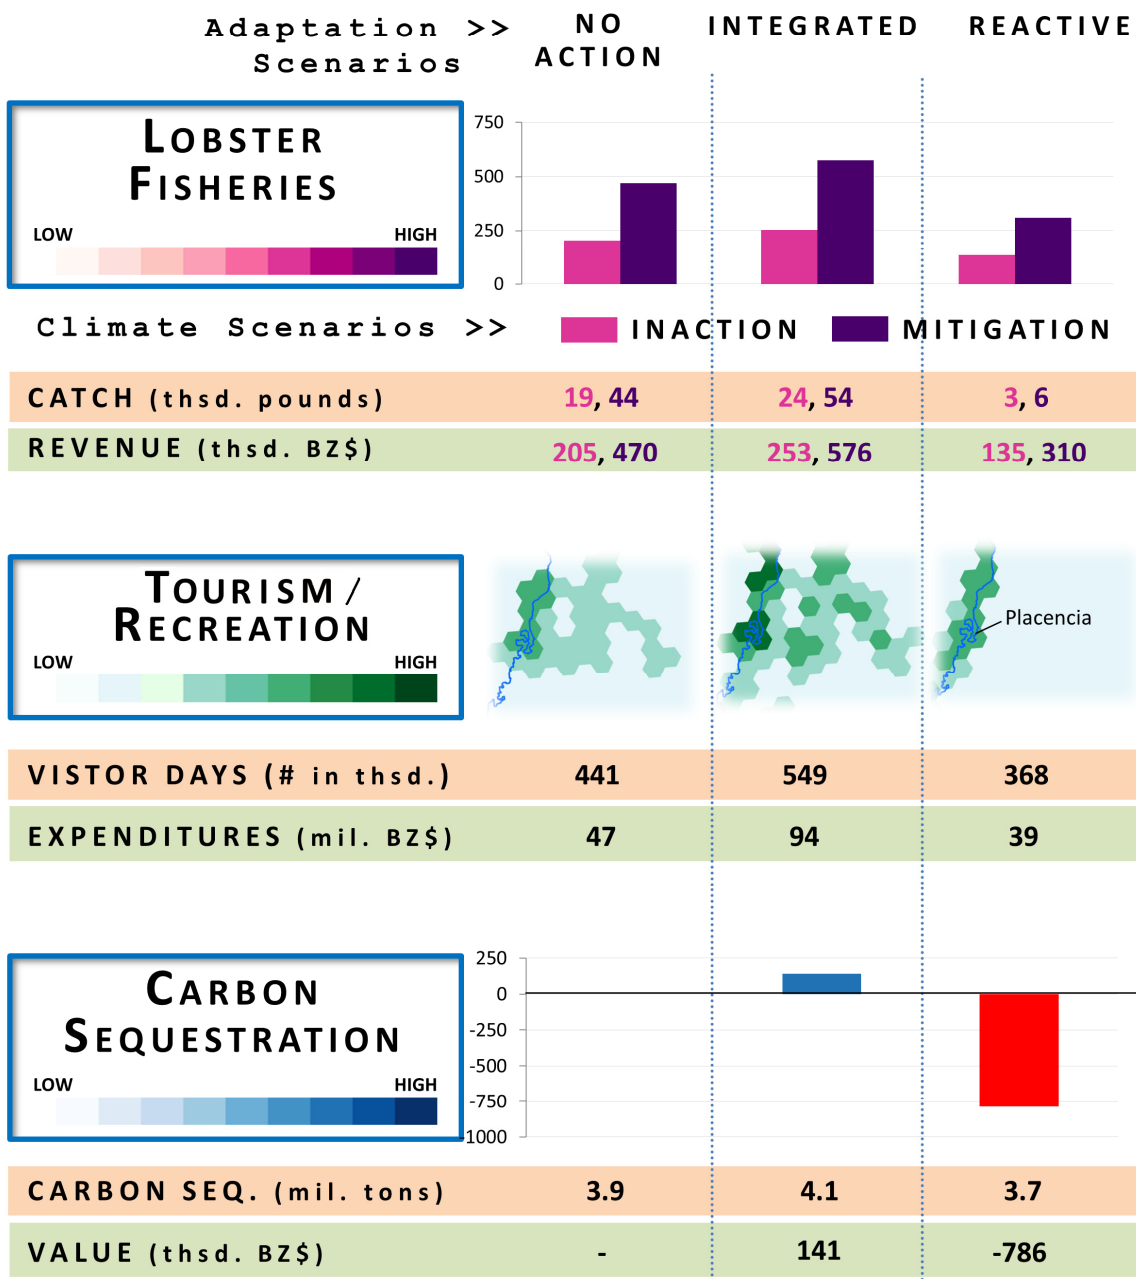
Adaptation >> Scenarios

NO ACTION

INTEGRATED

REACTIVE

LOBSTER FISHERIES

LOW

HIGH

750
500
250
0

Climate Scenarios >>

INACTION

MITIGATION

| CATCH (thsd. pounds) | 19, 44 | 24, 54 | 3, 6 |
|---|---|---|---|
| REVENUE (thsd. BZ$) | 205, 470 | 253, 576 | 135, 310 |

TOURISM / RECREATION

LOW

HIGH

Placencia

| VISTOR DAYS (# in thsd.) | 441 | 549 | 368 |
|---|---|---|---|
| EXPENDITURES (mil. BZ$) | 47 | 94 | 39 |

CARBON SEQUESTRATION

LOW

HIGH

250
0
-250
-500
-750
-1000

| CARBON SEQ. (mil. tons) | 3.9 | 4.1 | 3.7 |
|---|---|---|---|
| VALUE (thsd. BZ$) | - | 141 | -786 |